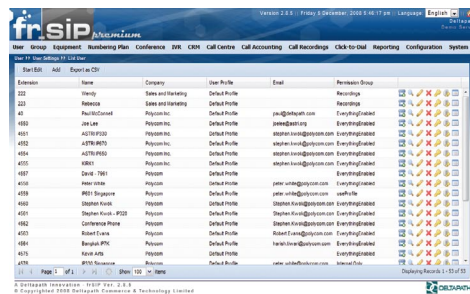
fr.SIP premium

Version 2.6.5 | Friday 5 December 2008 5:49:17 pm | Language English
Deltapath
Demo Sys

User Group Equipment Numbering Plan Conference IVR CRM Call Centre Call Accounting Call Recordings Click-to-Dial Reporting Configuration System

User >> User Settings >> List User

Start Edit Add Export as CSV

| Extension | Name | Company | User Profile | Email | Permission Group |
|---|---|---|---|---|---|
| 222 | Wendy | Sales and Marketing | Default Profile | | Recordings |
| 223 | Rebecca | Sales and Marketing | Default Profile | | Recordings |
| 40 | Paul McConnell | Polycom Inc. | Default Profile | paul@deltapath.com | Everything Enabled |
| 4550 | Joe Lee | Polycom Inc. | Default Profile | jlee@@astri.org | Everything Enabled |
| 4551 | ASTRI IP330 | Polycom Inc. | Default Profile | stephen.kwok@polycom.com | Everything Enabled |
| 4552 | ASTRI IP670 | Polycom Inc. | Default Profile | stephen.kwok@polycom.com | Everything Enabled |
| 4554 | ASTRI IP670 | Polycom Inc. | Default Profile | stephen.kwok@polycom.com | Everything Enabled |
| 4555 | KIRK1 | Polycom Inc. | Default Profile | stephen.kwok@polycom.com | Everything Enabled |
| 4557 | David - 7961 | Polycom Inc. | Default Profile | | Everything Enabled |
| 4558 | Peter White | Polycom | Default Profile | peter.white@polycom.com | Everything Enabled |
| 4559 | IP601 Singapore | Polycom | Default Profile | peter.white@polycom.com | userProfile |
| 4560 | Stephen Kwok | Polycom | Default Profile | Stephen.Kwok@polycom.com | Everything Enabled |
| 4561 | Stephen Kwok - IP320 | Polycom | Default Profile | Stephen.Kwok@polycom.com | Everything Enabled |
| 4562 | Conference Phone | Polycom | Default Profile | Stephen.Kwok@polycom.com | Everything Enabled |
| 4563 | Robert Evans | Polycom | Default Profile | Robert.Evans@polycom.com | Everything Enabled |
| 4564 | Bangkok IPTK | Polycom | Default Profile | harish.tiwari@polycom.com | Everything Enabled |
| 4575 | Kevin Arts | Polycom | Default Profile | | Everything Enabled |
| 4576 | IP330 Singapore | Polycom | Default Profile | peter.white@polycom.com | Internal Only |

Page 1 of 3 | Show 100 items | Displaying Records 1 - 53 of 53

© Deltapath Innovation · frSIP Ver. 2.6.5
© Copyrighted 2008 Deltapath Commerce & Technology Limited

DELTAPATH